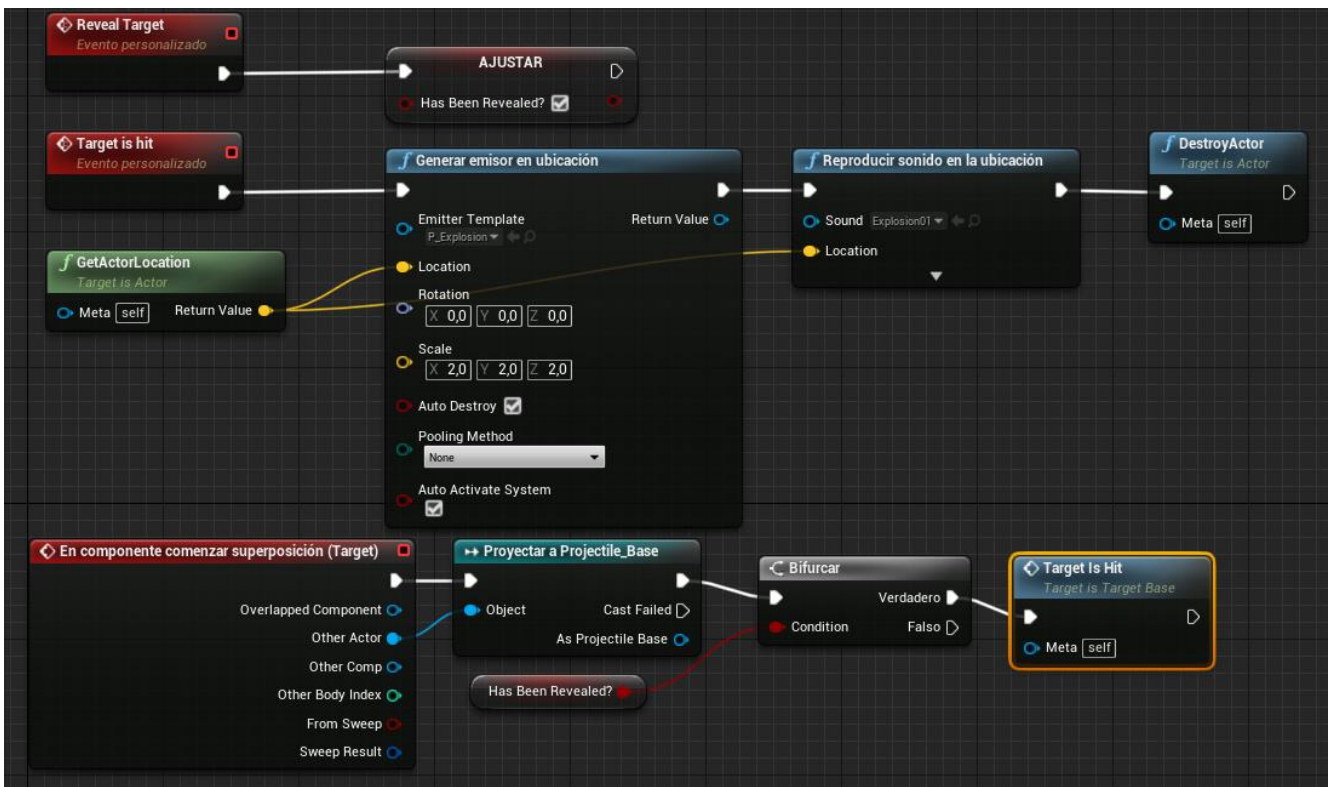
Reveal Target
Evento personalizado

AJUSTAR
Has Been Revealed?

Target is hit
Evento personalizado

Generar emisor en ubicación
Emitter Template
P_Explosion
Return Value
Location
Rotation
X 0,0 Y 0,0 Z 0,0
Scale
X 2,0 Y 2,0 Z 2,0
Auto Destroy
Pooling Method
None
Auto Activate System

GetActorLocation
Target is Actor
Meta self
Return Value

Reproducir sonido en la ubicación
Sound Explosion01
Location

DestroyActor
Target is Actor
Meta self

En componente comenzar superposición (Target)
Overlapped Component
Other Actor
Other Comp
Other Body Index
From Sweep
Sweep Result

Proyectar a Projectile_Base
Object
Cast Failed
As Projectile Base

Has Been Revealed?

Bifurcar
Condition
Verdadero
Falso

Target Is Hit
Target is Target Base
Meta self